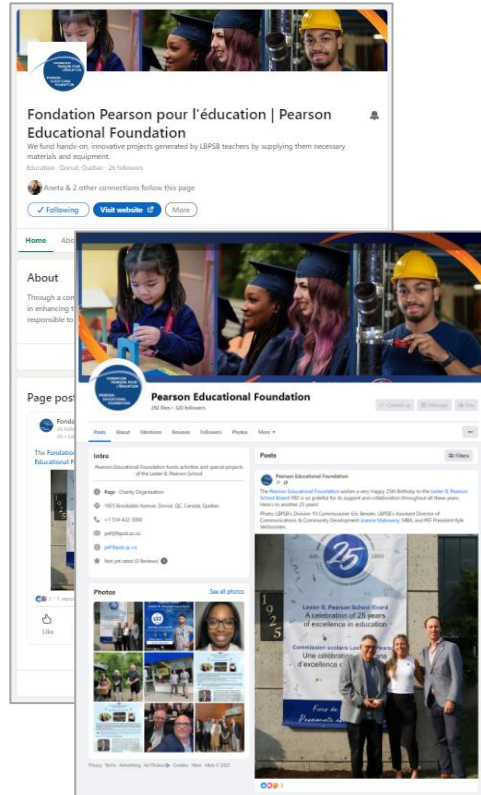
Fondation Pearson pour l'éducation | Pearson Educational Foundation

We fund hands-on, innovative projects generated by LBPSB teachers by supplying them necessary materials and equipment.

Education · Dorval, Quebec · 26 followers

Aneta & 2 other connections follow this page

✓ Following

Visit website

More

Home

Abo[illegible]

About

Through a com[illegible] in enhancing t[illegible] responsible to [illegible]

Page post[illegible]

Fonda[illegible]

The Fondation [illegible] Educational F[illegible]

Like

Pearson Educational Foundation

292 likes • 320 followers

Posts About Mentions Reviews Followers Photos More

Intro

Pearson Educational Foundation funds activities and special projects of the Lester B. Pearson School

Page · Charity Organization

1925 Brookdale Avenue, Dorval, QC, Canada, Quebec

+1 514-422-3000

pef@lbpsb.qc.ca

pef.lbpsb.qc.ca

Not yet rated (0 Reviews)

Photos

See all photos

Posts

Filters

Pearson Educational Foundation

The Pearson Educational Foundation wishes a very Happy 25th Birthday to the Lester B. Pearson School Board! PEF is so grateful for its support and collaboration throughout all of these years. Here's to another 25 years!

Photo: LBPSB's Division 10 Commissioner Eric Bender, LBPSB's Assistant Director of Communications & Community Development Joanne Malowany, MBA, and PEF President Kyle Verbouwen.

25

1925

Lester B. Pearson School Board

A celebration of 25 years of excellence in education

Commission scolaire Lester-B.-Pearson

Une célébration de 25 ans d'excellence en éducation

Privacy · Terms · Advertising · Ad Choices · Cookies · More · Meta © 2023